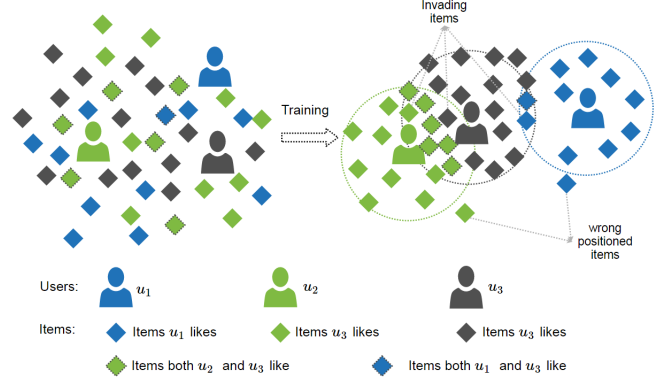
Invading items

Training

wrong positioned items

Users: $u_1$ $u_2$ $u_3$

Items: Items $u_1$ likes Items $u_3$ likes Items $u_3$ likes

Items both $u_2$ and $u_3$ like Items both $u_1$ and $u_3$ like